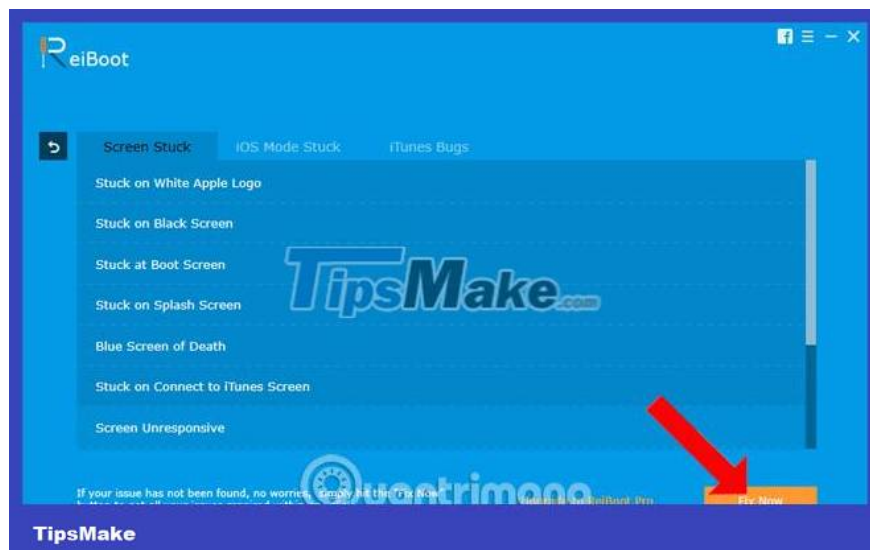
ReiBoot

Screen Stuck
iOS Mode Stuck
iTunes Bugs

Stuck on White Apple Logo
Stuck on Black Screen
Stuck at Boot Screen
Stuck on Splash Screen
Blue Screen of Death
Stuck on Connect to iTunes Screen
Screen Unresponsive

TipsMake.com

If your issue has not been found, no worries, simply hit the "Fix Now" button to get all your issues repaired within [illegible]

Quantrimang

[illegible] to ReiBoot Pro

Fix Now

TipsMake